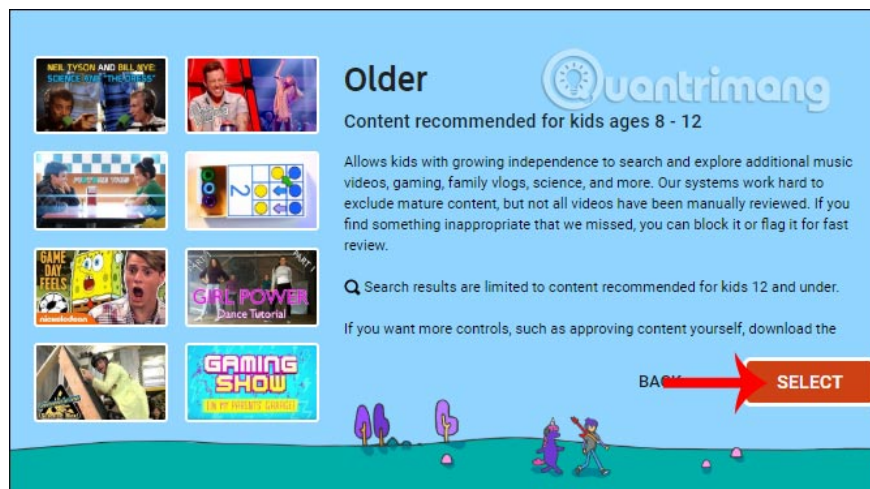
NEIL TYSON AND BILL NYE: SCIENCE AND "THE DRESS"

GAME DAY FEELS

nickelodeon

GIRL POWER Dance Tutorial

PART 1

GAMING SHOW (IN MY PARENTS' GARAGE)

Quantrimang

Older

Content recommended for kids ages 8 - 12

Allows kids with growing independence to search and explore additional music videos, gaming, family vlogs, science, and more. Our systems work hard to exclude mature content, but not all videos have been manually reviewed. If you find something inappropriate that we missed, you can block it or flag it for fast review.

Search results are limited to content recommended for kids 12 and under.

If you want more controls, such as approving content yourself, download the

BACK

SELECT